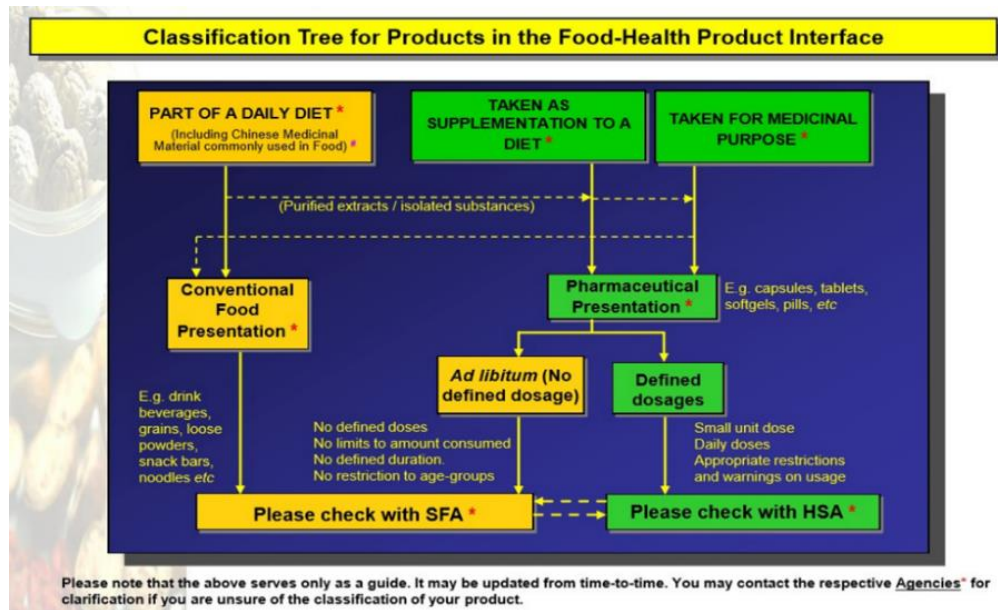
Classification Tree for Products in the Food-Health Product Interface

PART OF A DAILY DIET *
(Including Chinese Medicinal Material commonly used in Food) *

TAKEN AS SUPPLEMENTATION TO A DIET *

TAKEN FOR MEDICINAL PURPOSE *

(Purified extracts / isolated substances)

Conventional Food Presentation *

Pharmaceutical Presentation *

E.g. capsules, tablets, softgels, pills, *etc*

*Ad libitum* (No defined dosage)

Defined dosages

E.g. drink beverages, grains, loose powders, snack bars, noodles *etc*

No defined doses
No limits to amount consumed
No defined duration.
No restriction to age-groups

Small unit dose
Daily doses
Appropriate restrictions and warnings on usage

Please check with SFA *

Please check with HSA *

Please note that the above serves only as a guide. It may be updated from time-to-time. You may contact the respective Agencies* for clarification if you are unsure of the classification of your product.